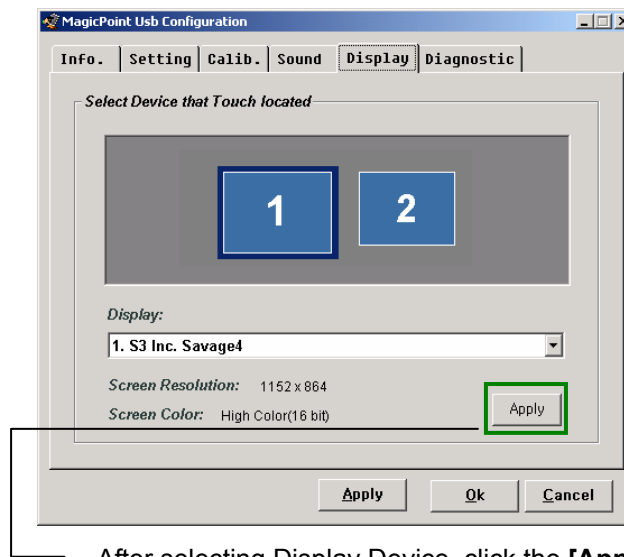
MagicPoint Usb Configuration

Info. Setting Calib. Sound Display Diagnostic

Select Device that Touch located

1 2

Display:

1. S3 Inc. Savage4

Screen Resolution: 1152 x 864

Screen Color: High Color(16 bit)

Apply

Apply Ok Cancel

After selecting Display Device, click the [App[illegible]